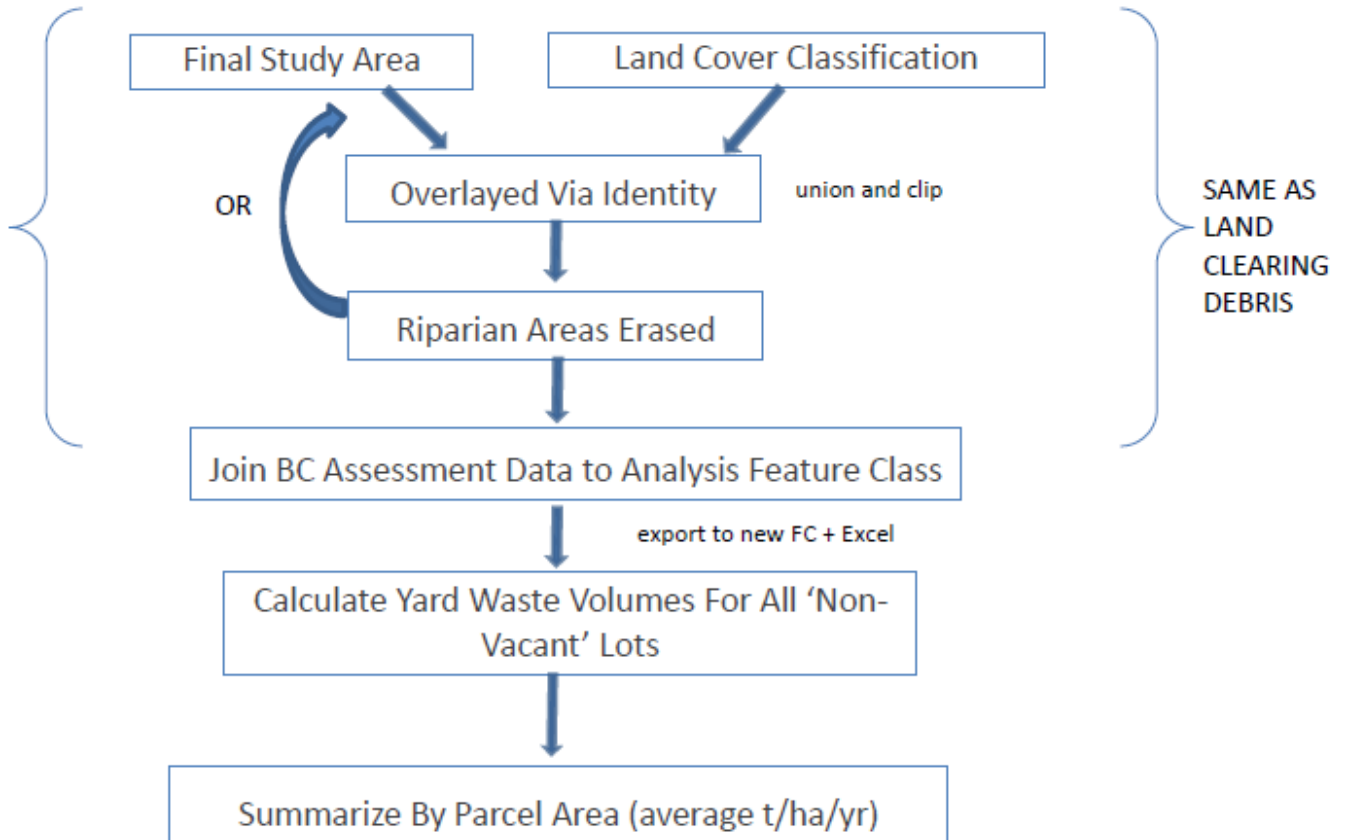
Final Study Area

Land Cover Classification

Overlayed Via Identity

union and clip

OR

Riparian Areas Erased

SAME AS LAND CLEARING DEBRIS

Join BC Assessment Data to Analysis Feature Class

export to new FC + Excel

Calculate Yard Waste Volumes For All 'Non-Vacant' Lots

Summarize By Parcel Area (average t/ha/yr)